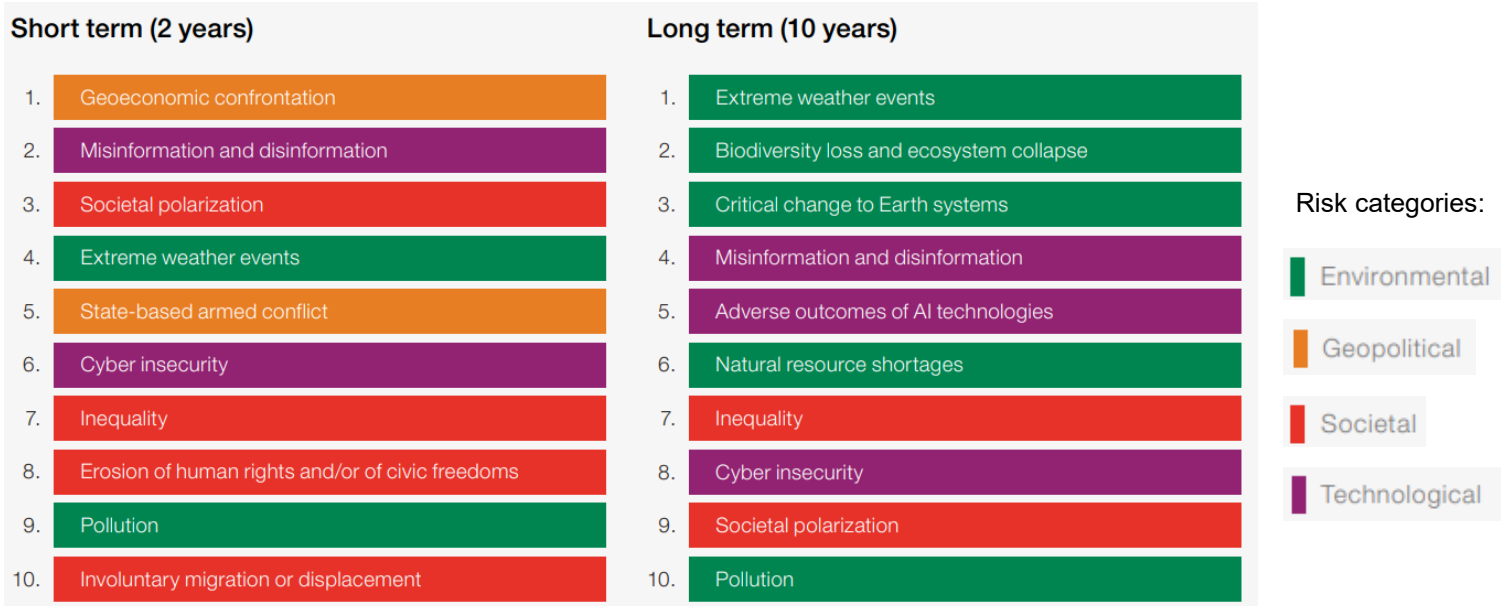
Short term (2 years)

1. Geoeconomic confrontation
2. Misinformation and disinformation
3. Societal polarization
4. Extreme weather events
5. State-based armed conflict
6. Cyber insecurity
7. Inequality
8. Erosion of human rights and/or of civic freedoms
9. Pollution
10. Involuntary migration or displacement

Long term (10 years)

1. Extreme weather events
2. Biodiversity loss and ecosystem collapse
3. Critical change to Earth systems
4. Misinformation and disinformation
5. Adverse outcomes of AI technologies
6. Natural resource shortages
7. Inequality
8. Cyber insecurity
9. Societal polarization
10. Pollution

Risk categories:

Environmental

Geopolitical

Societal

Technological